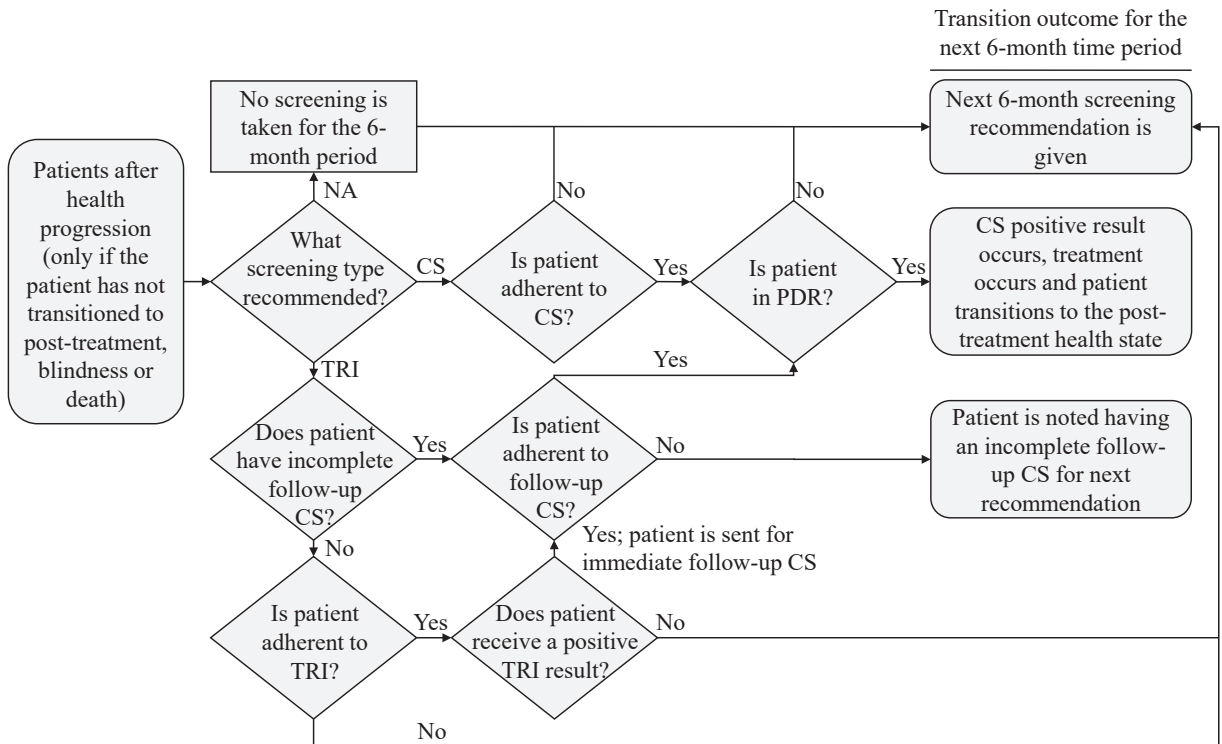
Transition outcome for the next 6-month time period

No screening is taken for the 6-month period

Next 6-month screening recommendation is given

Patients after health progression (only if the patient has not transitioned to post-treatment, blindness or death)

NA

No

No

What screening type recommended?

CS

Is patient adherent to CS?

Yes

Is patient in PDR?

Yes

CS positive result occurs, treatment occurs and patient transitions to the post-treatment health state

TRI

Yes

Does patient have incomplete follow-up CS?

Yes

Is patient adherent to follow-up CS?

No

Patient is noted having an incomplete follow-up CS for next recommendation

Yes; patient is sent for immediate follow-up CS

No

Is patient adherent to TRI?

Yes

Does patient receive a positive TRI result?

No

No